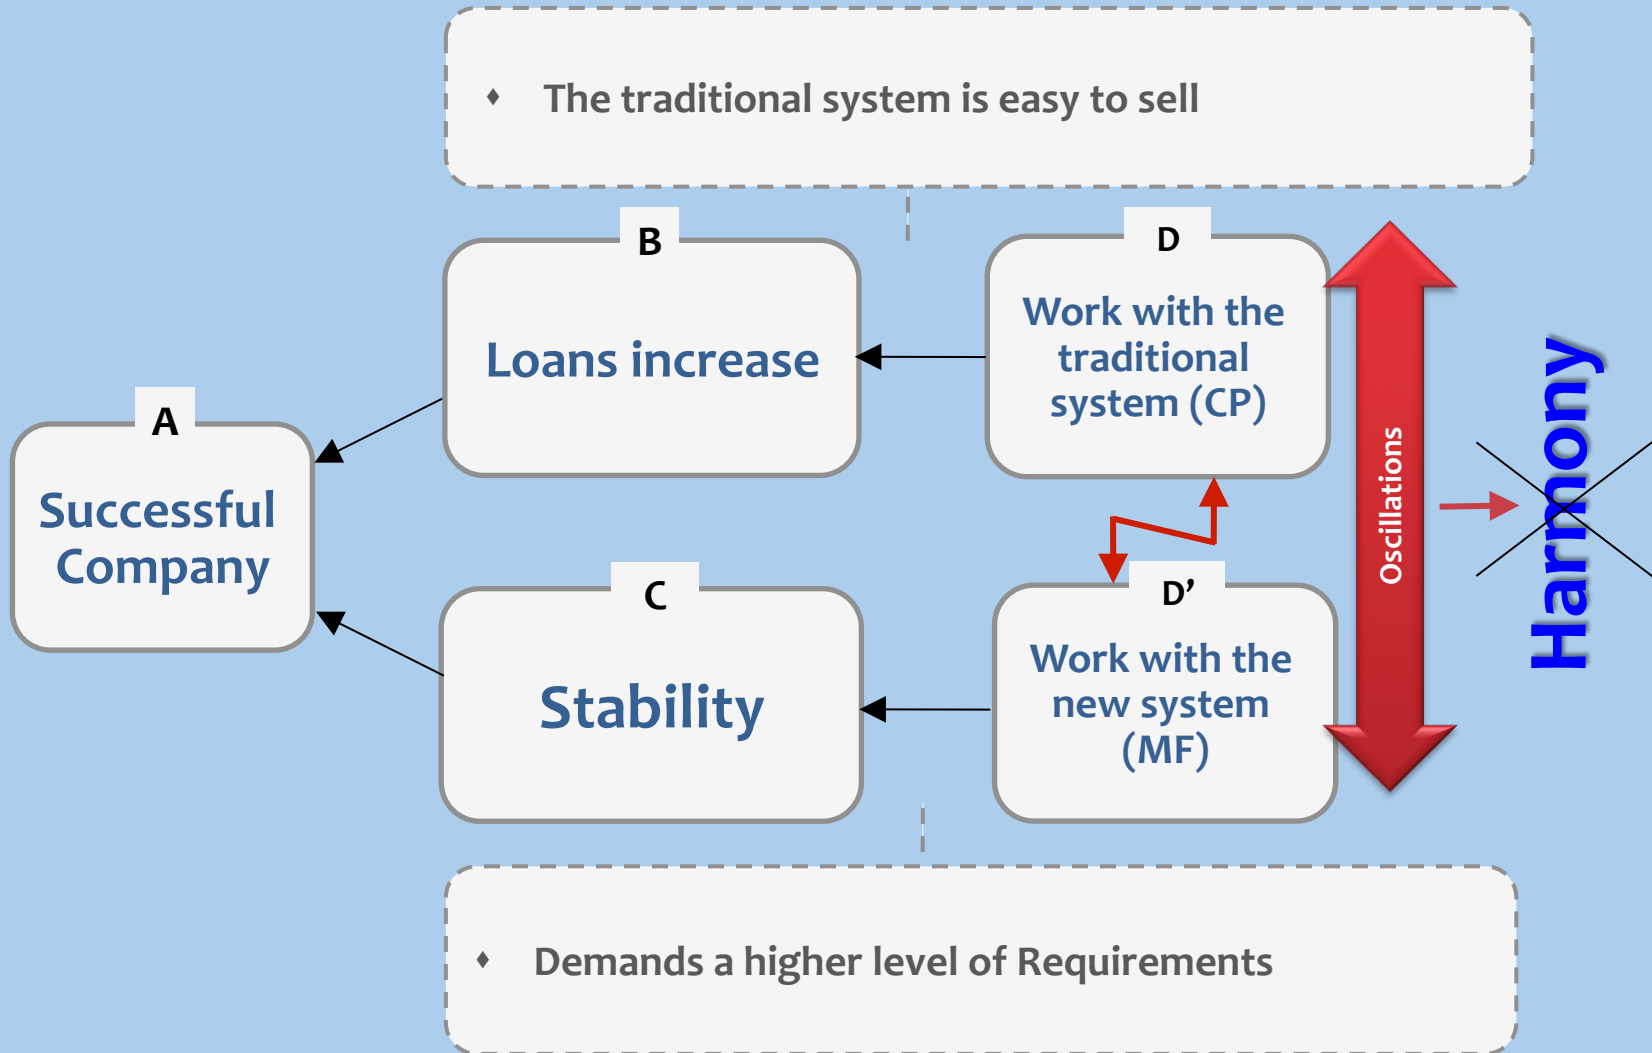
The traditional system is easy to sell

B
Loans increase

D
Work with the traditional system (CP)

A
Successful Company

C
Stability

D’
Work with the new system (MF)

Oscillations

Harmony

Demands a higher level of Requirements